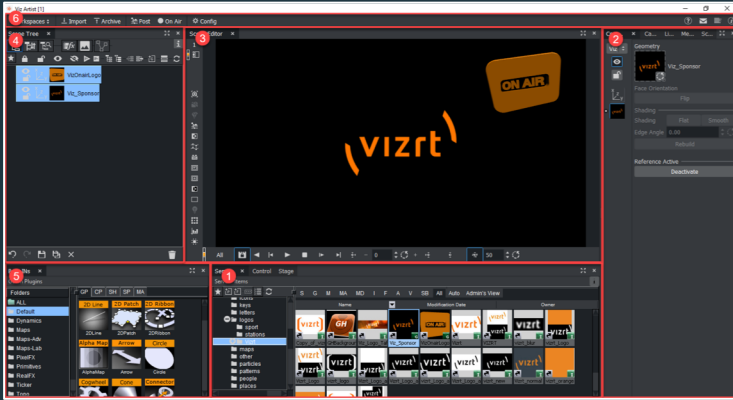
Viz Artist [1]
6 Workspaces | Import | Archive | Post | On Air | Config
Scene Tree
4
VizOnairLogo
Viz_Sponsor
3 Scene Editor
ON AIR
vizrt
2
Geometry
Viz_Sponsor
Face Orientation
Flip
Shading
Shading Flat Smooth
Edge Angle 0.00
Rebuild
Reference Active
Deactivate
All
0
50
5
Plugins
Folders
ALL
Default
Dynamics
Maps
Maps-Adv
Maps-Lab
PixelFX
Primitives
RealFX
Ticker
GP CP SH SP MA
2D Line 2D Patch 2D Ribbon
2DLine 2DPatch 2DRibbon
Alpha Map Arrow Circle
AlphaMap Arrow Circle
Copyshell Cone Connector
1
Server Control Stage
Server Items
icons
keys
letters
logos
sport
stations
maps
other
particles
patterns
people
places
S G M MA MD I F A V SB All Auto Admin's View
Name Modification Date Owner
Viz_Sponsor